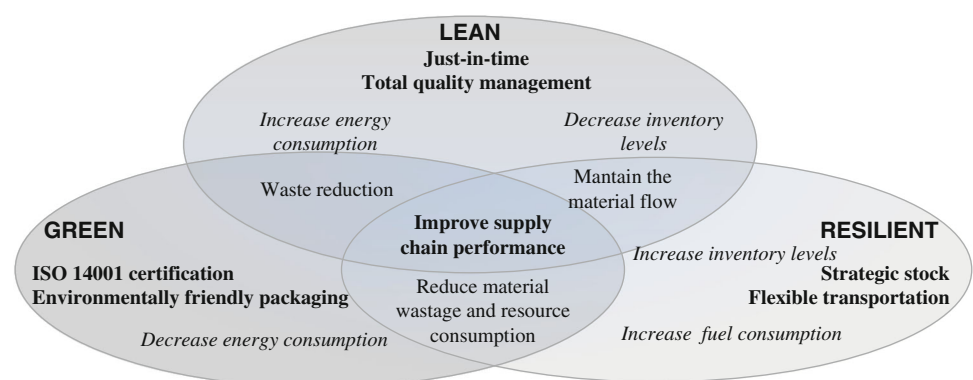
LEAN
Just-in-time
Total quality management

Increase energy consumption

Decrease inventory levels

Waste reduction

Mantain the material flow

GREEN

Improve supply chain performance

RESILIENT

Increase inventory levels

ISO 14001 certification
Environmentally friendly packaging

Reduce material wastage and resource consumption

Strategic stock
Flexible transportation

Decrease energy consumption

Increase fuel consumption